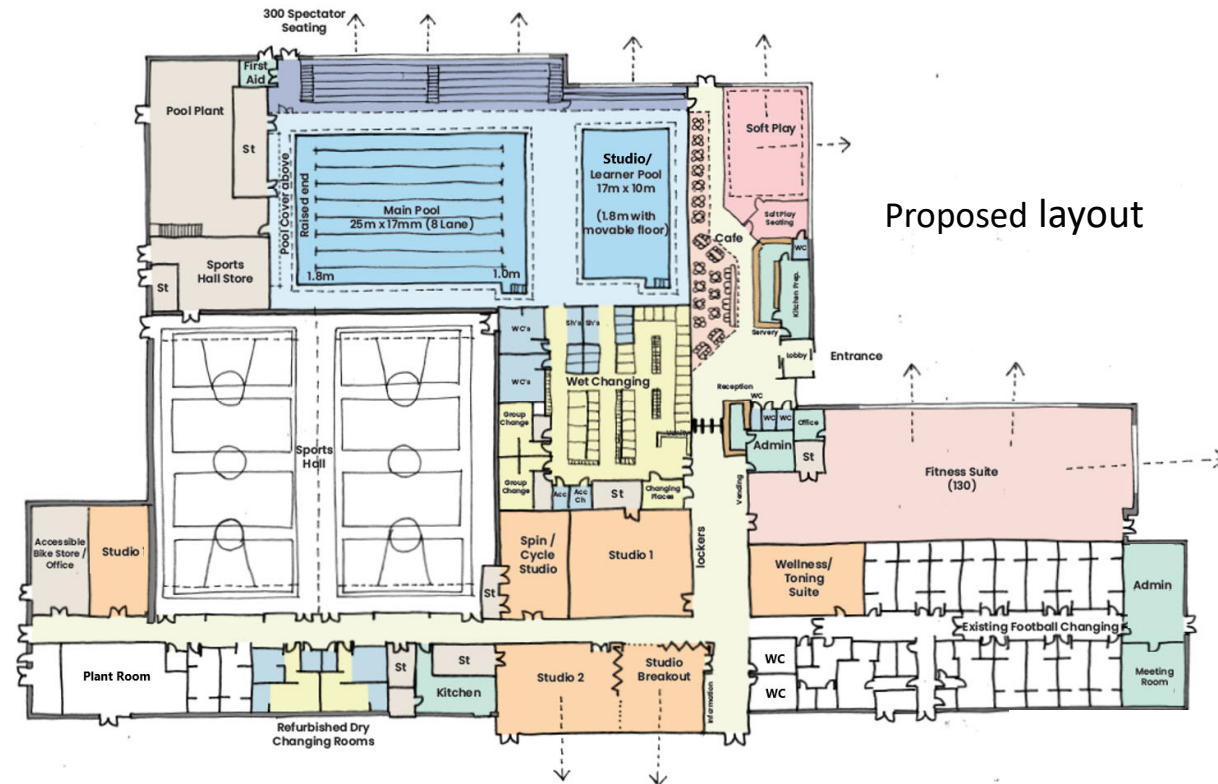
300 Spectator Seating

First Aid

Pool Plant

St

Pool Cover above

Raised end

Main Pool
25m x 17mm (8 Lane)

1.8m

1.0m

Studio/ Learner Pool 17m x 10m

(1.8m with movable floor)

Soft Play

Soft Play Seating

WC

Kitchen Prep.

Cafe

Servery

Lobby

Entrance

Proposed layout

Sports Hall Store

St

WC's

Sh's Sh's

WC's

Wet Changing

Group Change

Group Change

Acc

Acc Ch

St

Changing Places

Reception

WC

WC WC

Office

Admin

St

Fitness Suite
(130)

Vending

lockers

Sports Hall

Accessible Bike Store / Office

Studio

Spin / Cycle Studio

Studio 1

St

Wellness/ Toning Suite

Admin

Existing Football Changing

Meeting Room

Plant Room

St

St

Kitchen

Studio 2

Studio Breakout

Information

WC

WC

Refurbished Dry Changing Rooms